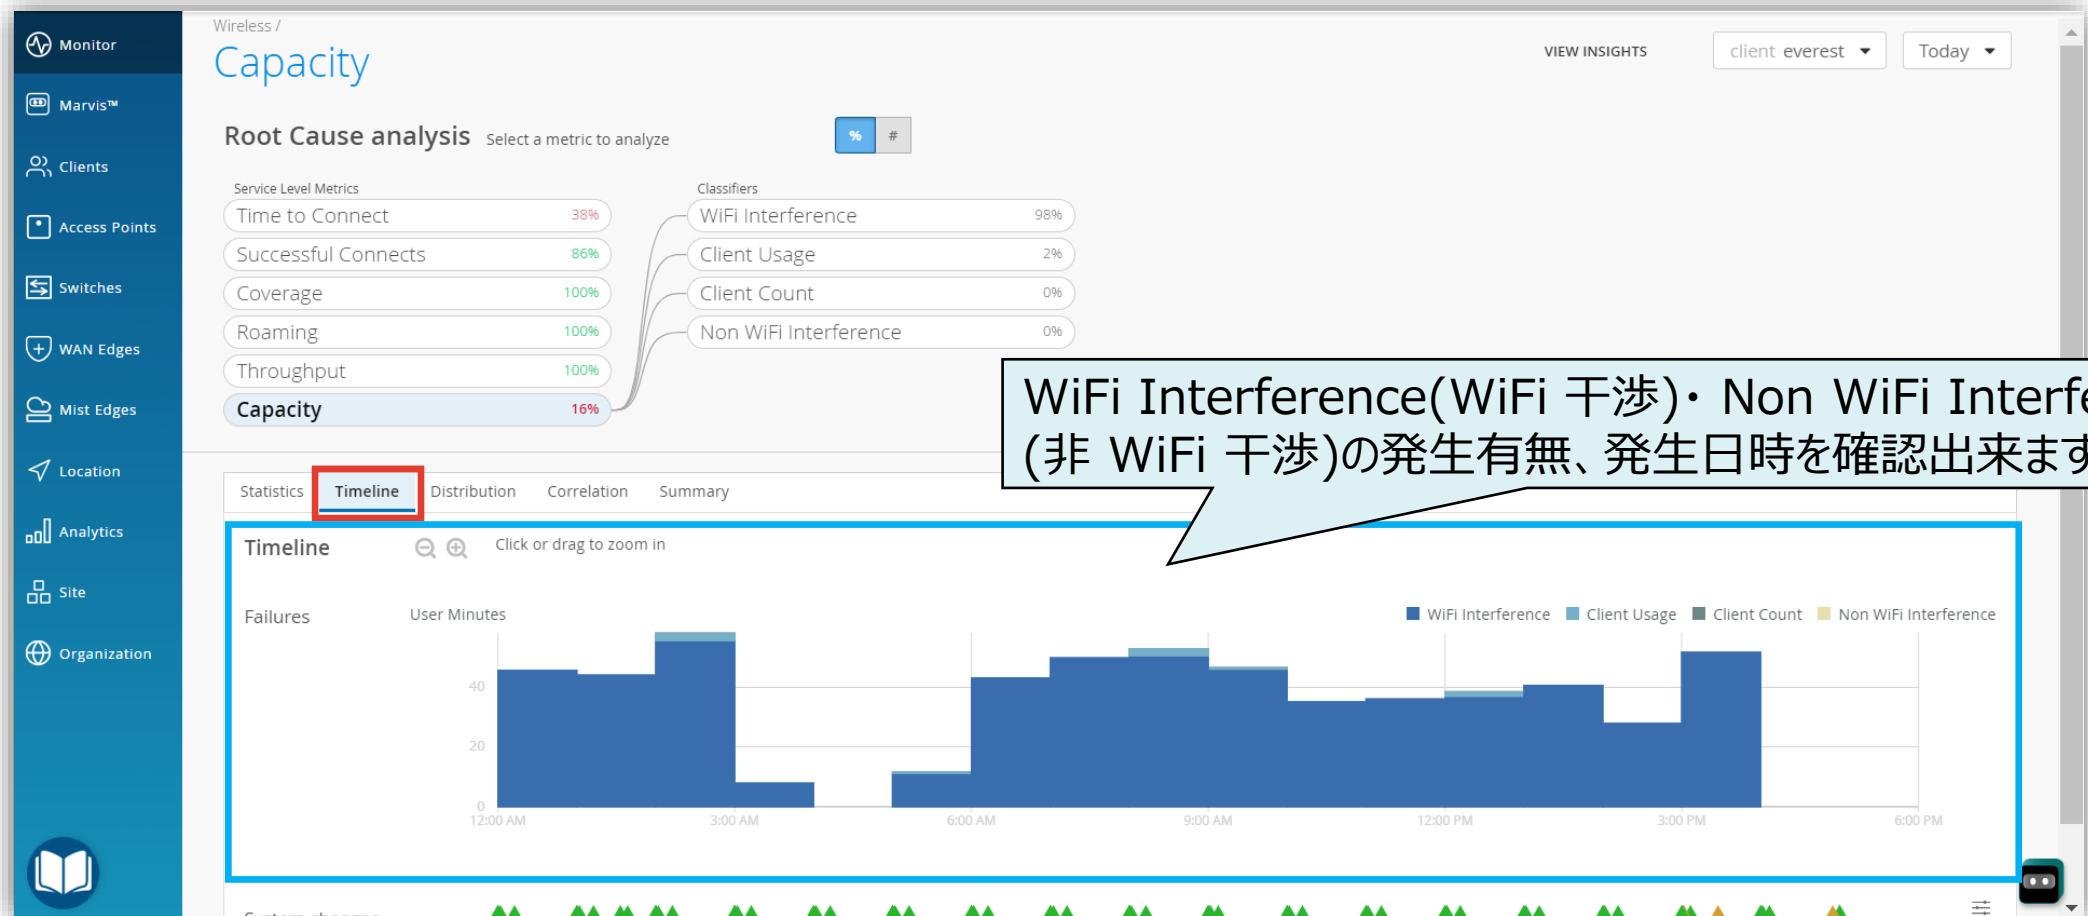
Monitor
Marvis™
Clients
Access Points
Switches
WAN Edges
Mist Edges
Location
Analytics
Site
Organization

Wireless /
Capacity

VIEW INSIGHTS
client everest
Today

Root Cause analysis Select a metric to analyze
%
#

Service Level Metrics
Time to Connect 38%
Successful Connects 86%
Coverage 100%
Roaming 100%
Throughput 100%
Capacity 16%

Classifiers
WiFi Interference 98%
Client Usage 2%
Client Count 0%
Non WiFi Interference 0%

WiFi Interference(WiFi 干渉)・ Non WiFi Interf
(非 WiFi 干渉)の発生有無、発生日時を確認出来ます

Statistics
Timeline
Distribution
Correlation
Summary

Timeline
Click or drag to zoom in

Failures
User Minutes
WiFi Interference
Client Usage
Client Count
Non WiFi Interference

40
20
0
12:00 AM
3:00 AM
6:00 AM
9:00 AM
12:00 PM
3:00 PM
6:00 PM